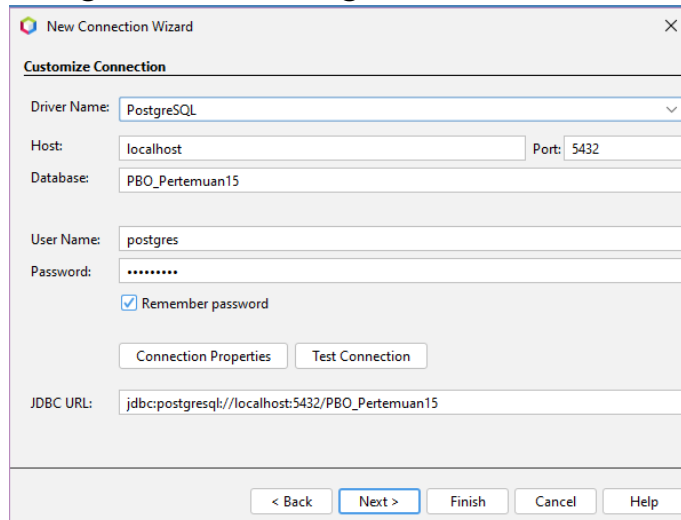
New Connection Wizard

Customize Connection

Driver Name: PostgreSQL

Host: localhost

Port: 5432

Database: PBO_Pertemuan15

User Name: postgres

Password: •••••••••

Remember password

Connection Properties

Test Connection

JDBC URL: jdbc:postgresql://localhost:5432/PBO_Pertemuan15

< Back

Next >

Finish

Cancel

Help